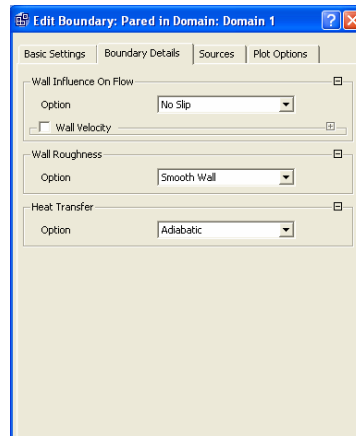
Edit Boundary: Pared in Domain: Domain 1

Basic Settings | Boundary Details | Sources | Plot Options

Wall Influence On Flow

Option | No Slip

Wall Velocity

Wall Roughness

Option | Smooth Wall

Heat Transfer

Option | Adiabatic